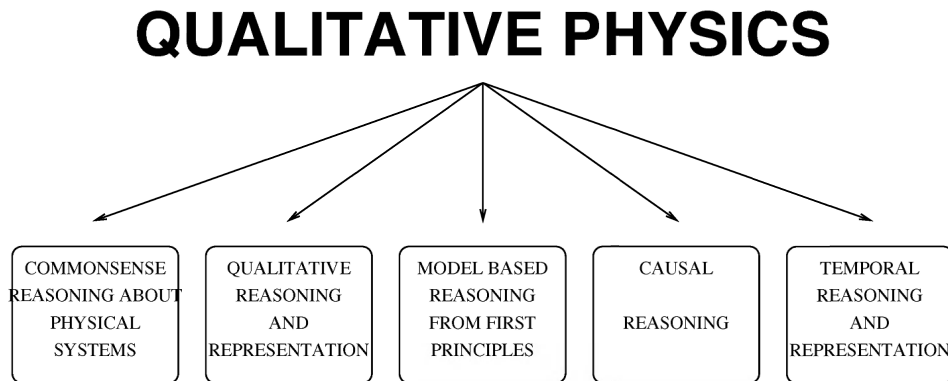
QUALITATIVE PHYSICS

COMMONSENSE REASONING ABOUT PHYSICAL SYSTEMS

QUALITATIVE REASONING AND REPRESENTATION

MODEL BASED REASONING FROM FIRST PRINCIPLES

CAUSAL REASONING

TEMPORAL REASONING AND REPRESENTATION